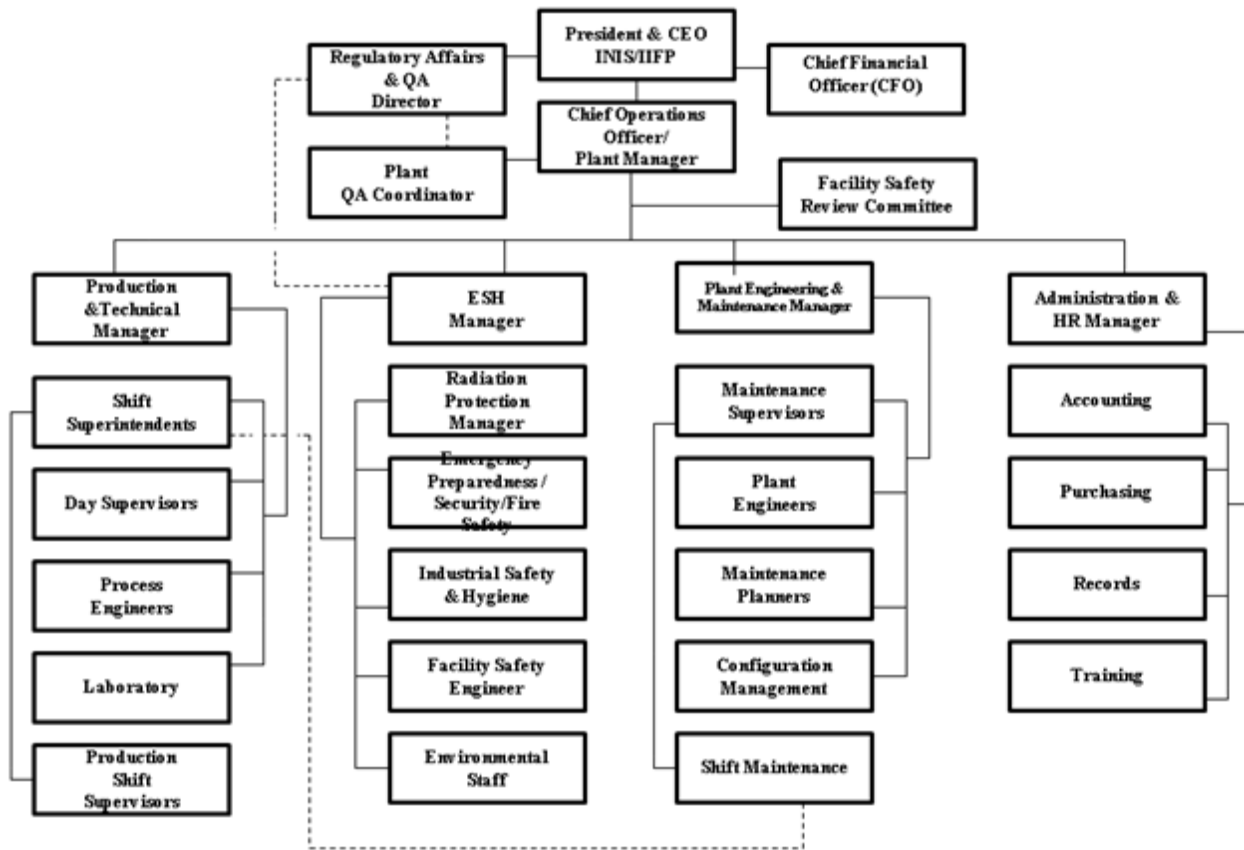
President & CEO INIS/IIFP

Regulatory Affairs & QA Director

Chief Financial Officer (CFO)

Chief Operations Officer/ Plant Manager

Plant QA Coordinator

Facility Safety Review Committee

Production &Technical Manager

Shift Superintendents

Day Supervisors

Process Engineers

Laboratory

Production Shift Supervisors

ESH Manager

Radiation Protection Manager

Emergency Preparedness / Security/Fire Safety

Industrial Safety & Hygiene

Facility Safety Engineer

Environmental Staff

Plant Engineering & Maintenance Manager

Maintenance Supervisors

Plant Engineers

Maintenance Planners

Configuration Management

Shift Maintenance

Administration & HR Manager

Accounting

Purchasing

Records

Training